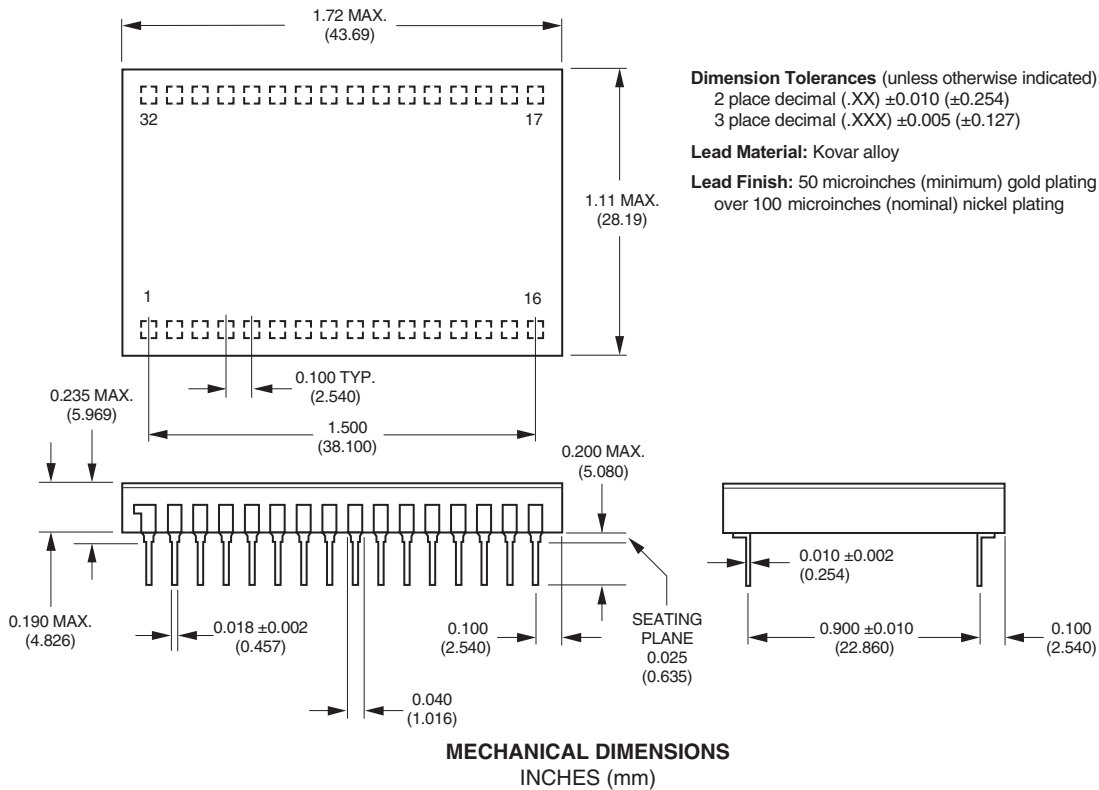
1.72 MAX.
(43.69)

32

17

1

16

1.11 MAX.
(28.19)

Dimension Tolerances (unless otherwise indicated)
2 place decimal (.XX) ±0.010 (±0.254)
3 place decimal (.XXX) ±0.005 (±0.127)

Lead Material: Kovar alloy

Lead Finish: 50 microinches (minimum) gold plating over 100 microinches (nominal) nickel plating

0.100 TYP.
(2.540)

0.235 MAX.
(5.969)

1.500
(38.100)

0.200 MAX.
(5.080)

0.190 MAX.
(4.826)

0.018 ±0.002
(0.457)

0.100
(2.540)

SEATING PLANE
0.025
(0.635)

0.040
(1.016)

0.010 ±0.002
(0.254)

0.900 ±0.010
(22.860)

0.100
(2.540)

MECHANICAL DIMENSIONS
INCHES (mm)